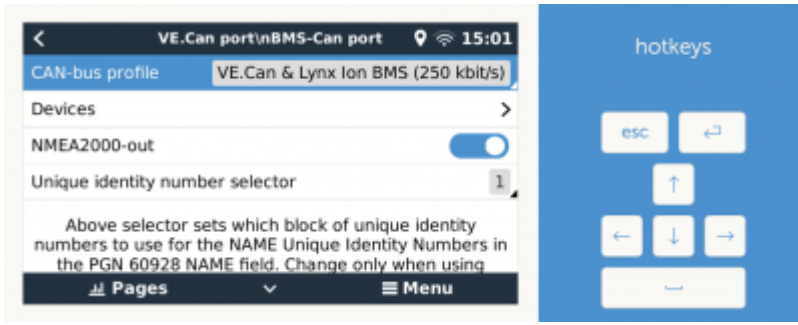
<
VE.Can port\nBMS-Can port
15:01
CAN-bus profile
VE.Can & Lynx Ion BMS (250 kbit/s)
Devices
>
NMEA2000-out
Unique identity number selector
1

Above selector sets which block of unique identity numbers to use for the NAME Unique Identity Numbers in the PGN 60928 NAME field. Change only when using

Pages
Menu

hotkeys
esc
↵
↑
←
↓
→
⎵